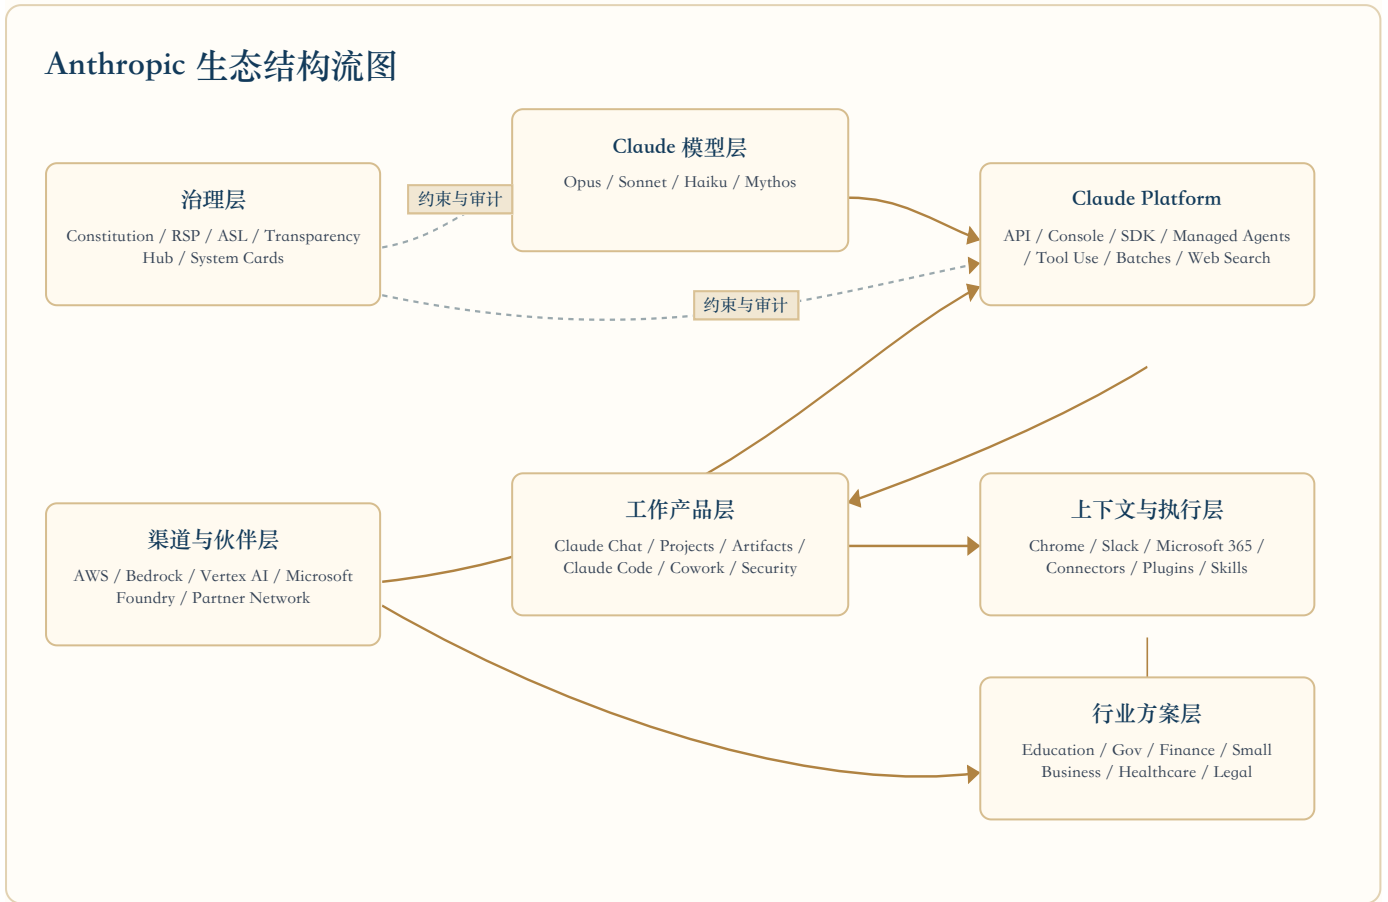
Anthropic 生态结构流图

Claude 模型层

Opus / Sonnet / Haiku / Mythos

治理层

Constitution / RSP / ASL / Transparency Hub / System Cards

约束与审计

Claude Platform

API / Console / SDK / Managed Agents / Tool Use / Batches / Web Search

约束与审计

工作产品层

Claude Chat / Projects / Artifacts / Claude Code / Cowork / Security

渠道与伙伴层

AWS / Bedrock / Vertex AI / Microsoft Foundry / Partner Network

上下文与执行层

Chrome / Slack / Microsoft 365 / Connectors / Plugins / Skills

行业方案层

Education / Gov / Finance / Small Business / Healthcare / Legal